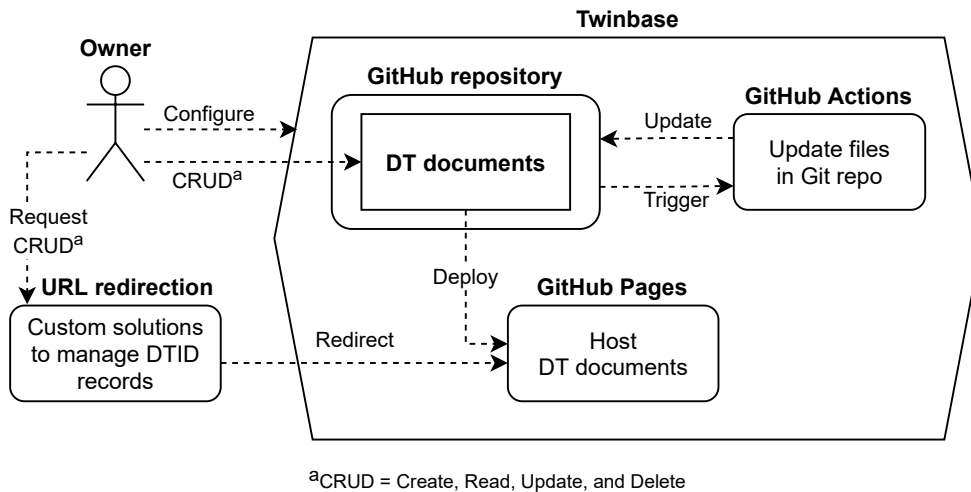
Twinbase

Owner

Configure

CRUD$^a$

Request CRUD$^a$

GitHub repository

DT documents

GitHub Actions

Update

Update files in Git repo

Trigger

Deploy

URL redirection

Custom solutions to manage DTID records

Redirect

GitHub Pages

Host DT documents

$^a$CRUD = Create, Read, Update, and Delete